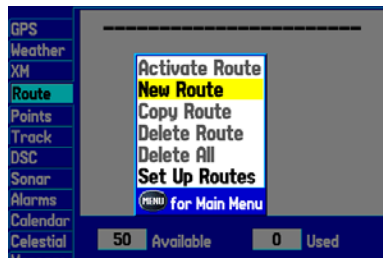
GPS
Weather
XM
Route
Points
Track
DSC
Sonar
Alarms
Calendar
Celestial

----------------------------

Activate Route
New Route
Copy Route
Delete Route
Delete All
Set Up Routes
MENU for Main Menu

50 Available
0 Used